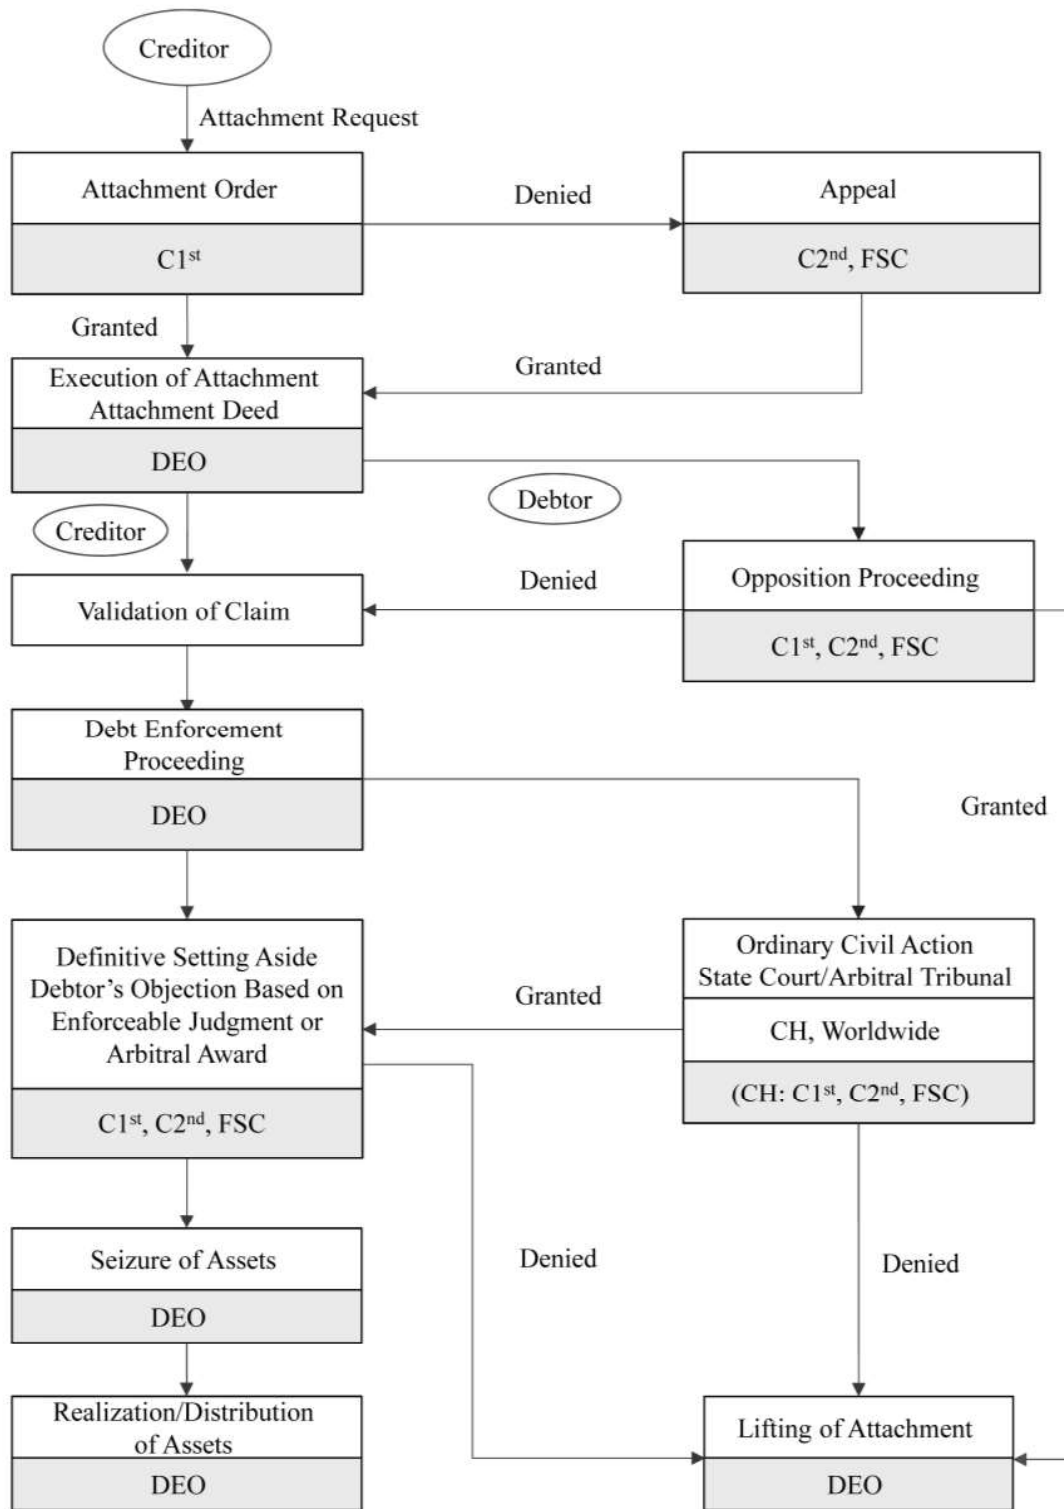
Creditor

Attachment Request

Attachment Order

C1$^{st}$

Denied

Appeal

C2$^{nd}$, FSC

Granted

Granted

Execution of Attachment Attachment Deed

DEO

Debtor

Creditor

Denied

Validation of Claim

Opposition Proceeding

C1$^{st}$, C2$^{nd}$, FSC

Debt Enforcement Proceeding

DEO

Granted

Definitive Setting Aside Debtor's Objection Based on Enforceable Judgment or Arbitral Award

C1$^{st}$, C2$^{nd}$, FSC

Granted

Ordinary Civil Action State Court/Arbitral Tribunal

CH, Worldwide

(CH: C1$^{st}$, C2$^{nd}$, FSC)

Seizure of Assets

DEO

Denied

Denied

Realization/Distribution of Assets

DEO

Lifting of Attachment

DEO